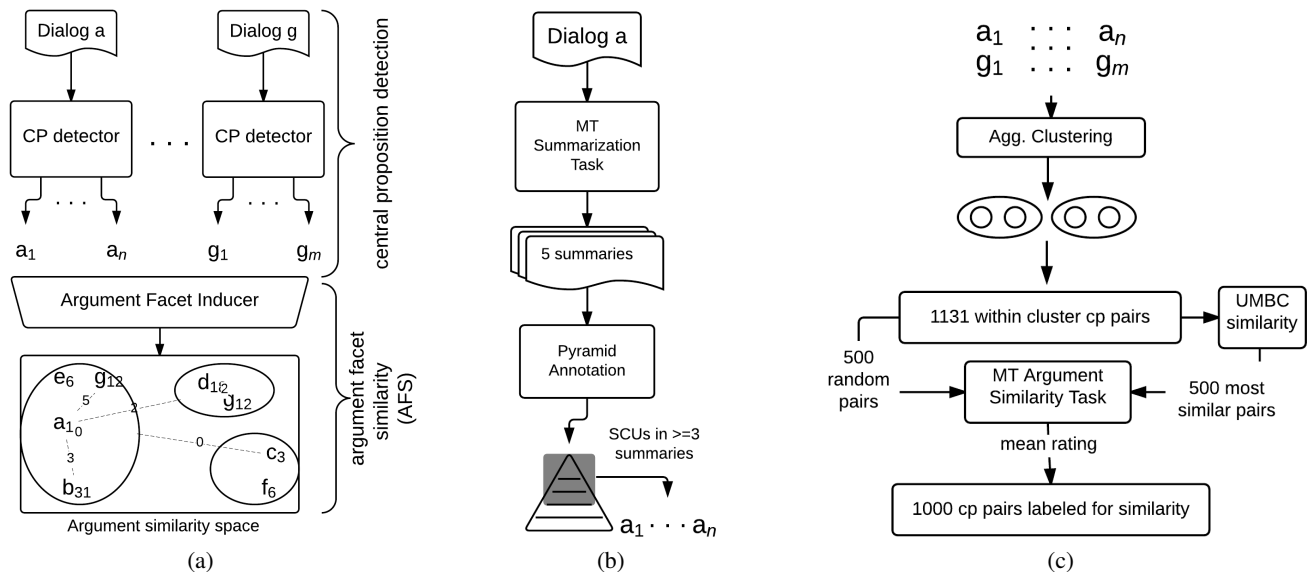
Dialog a

Dialog g

CP detector

. . .

CP detector

. . .

. . .

$a_1$ $a_n$ $g_1$ $g_m$

central proposition detection

Argument Facet Inducer

argument facet similarity (AFS)

$e_6$ $g_{12}$

5

2

$d_{12}$ $g_{12}$

$a_{10}$

0

3

$c_3$

$b_{31}$

$f_6$

Argument similarity space

(a)

Dialog a

MT Summarization Task

5 summaries

Pyramid Annotation

SCUs in >=3 summaries

$a_1 \cdots a_n$

(b)

$a_1$ . . . $a_n$
$g_1$ . . . $g_m$

Agg. Clustering

1131 within cluster cp pairs

UMBC similarity

500 random pairs

MT Argument Similarity Task

500 most similar pairs

mean rating

1000 cp pairs labeled for similarity

(c)